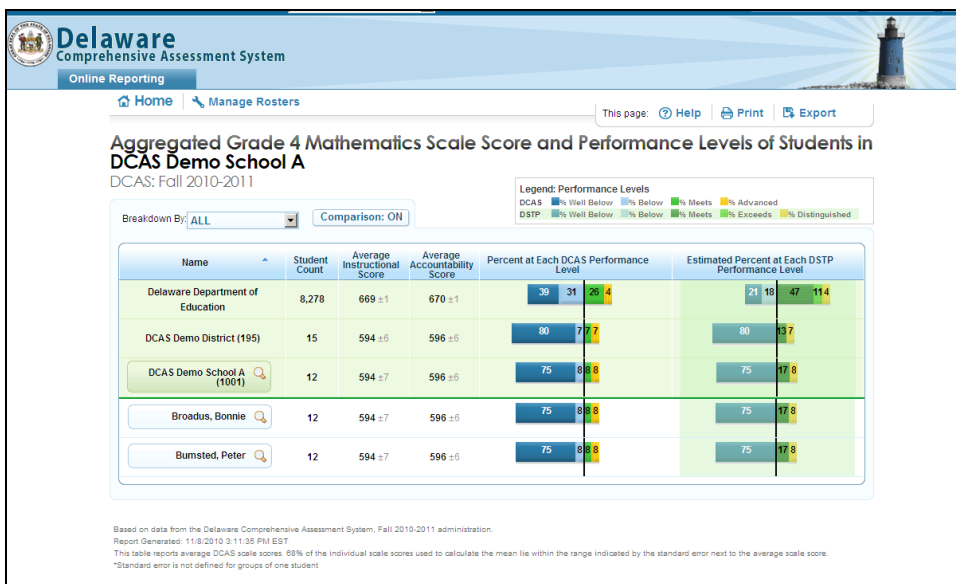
Delaware
Comprehensive Assessment System
Online Reporting

Home  Manage Rosters

This page: Help  Print  Export

Aggregated Grade 4 Mathematics Scale Score and Performance Levels of Students in DCAS Demo School A
DCAS: Fall 2010-2011

Legend: Performance Levels
DCAS % Well Below % Below % Meets % Advanced
DSTP % Well Below % Below % Meets % Exceeds % Distinguished

Breakdown By: ALL  Comparison: ON

| Name | Student Count | Average Instructional Score | Average Accountability Score | Percent at Each DCAS Performance Level | Estimated Percent at Each DSTP Performance Level |
|---|---|---|---|---|---|
| Delaware Department of Education | 8,278 | 669 ±1 | 670 ±1 | 39 31 26 4 | 21 18 47 11 4 |
| DCAS Demo District (195) | 15 | 594 ±6 | 596 ±6 | 80 7 7 7 | 80 13 7 |
| DCAS Demo School A (1001) | 12 | 594 ±7 | 596 ±6 | 75 8 8 8 | 75 17 8 |
| Broadus, Bonnie | 12 | 594 ±7 | 596 ±6 | 75 8 8 8 | 75 17 8 |
| Bumsted, Peter | 12 | 594 ±7 | 596 ±6 | 75 8 8 8 | 75 17 8 |

Based on data from the Delaware Comprehensive Assessment System, Fall 2010-2011 administration.
Report Generated: 11/8/2010 3:11:35 PM EST
This table reports average DCAS scale scores. 68% of the individual scale scores used to calculate the mean lie within the range indicated by the standard error next to the average scale score.
*Standard error is not defined for groups of one student